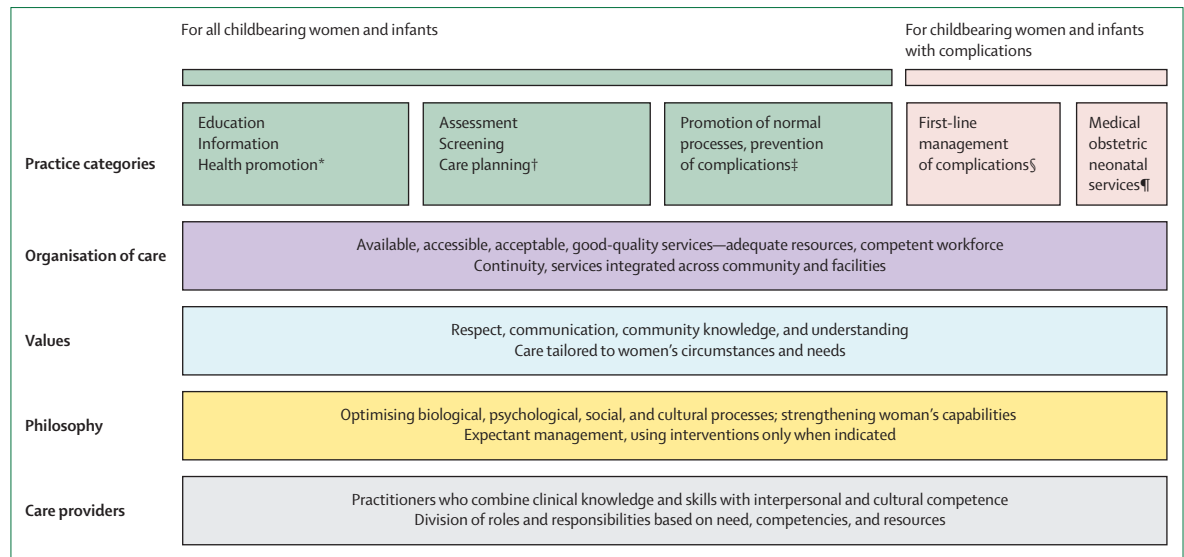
For all childbearing women and infants

For childbearing women and infants with complications

Practice categories

Education
Information
Health promotion*

Assessment
Screening
Care planning†

Promotion of normal processes, prevention of complications‡

First-line management of complications§

Medical obstetric neonatal services¶

Organisation of care

Available, accessible, acceptable, good-quality services—adequate resources, competent workforce
Continuity, services integrated across community and facilities

Values

Respect, communication, community knowledge, and understanding
Care tailored to women's circumstances and needs

Philosophy

Optimising biological, psychological, social, and cultural processes; strengthening woman's capabilities
Expectant management, using interventions only when indicated

Care providers

Practitioners who combine clinical knowledge and skills with interpersonal and cultural competence
Division of roles and responsibilities based on need, competencies, and resources